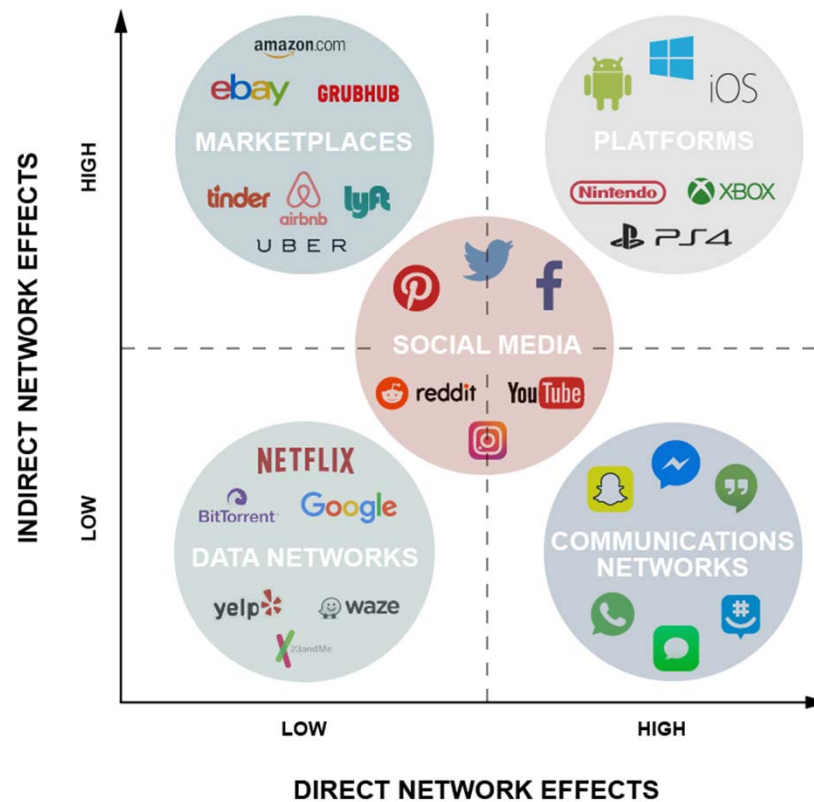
INDIRECT NETWORK EFFECTS

HIGH

LOW

amazon.com

ebay

GRUBHUB

MARKETPLACES

tinder

airbnb

lyft

UBER

iOS

PLATFORMS

Nintendo

XBOX

PS4

SOCIAL MEDIA

reddit

YouTube

NETFLIX

BitTorrent

Google

DATA NETWORKS

yelp

waze

23andMe

COMMUNICATIONS NETWORKS

LOW

HIGH

DIRECT NETWORK EFFECTS